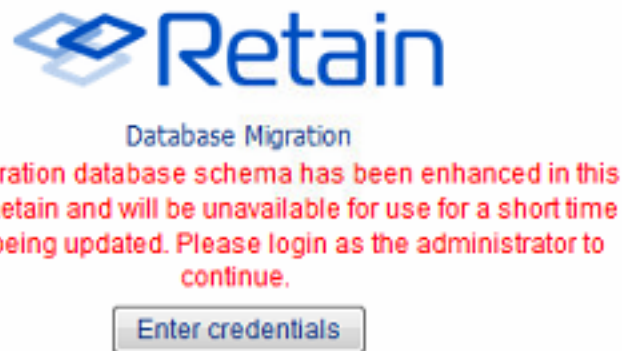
Retain

Database Migration

ration database schema has been enhanced in this etain and will be unavailable for use for a short time being updated. Please login as the administrator to continue.

Enter credentials